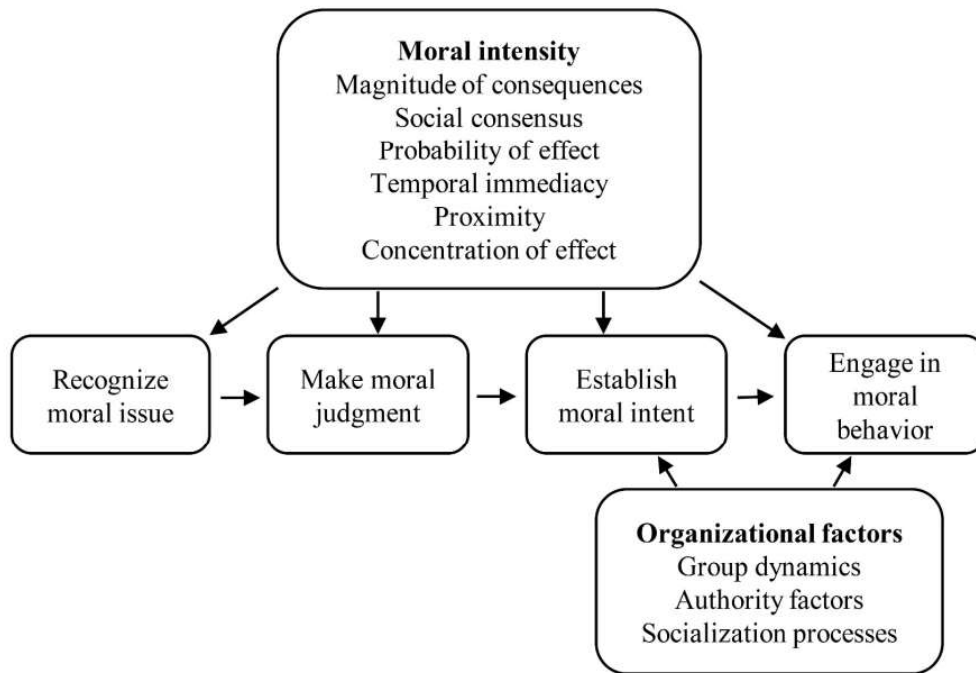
**Moral intensity**
Magnitude of consequences
Social consensus
Probability of effect
Temporal immediacy
Proximity
Concentration of effect

Recognize moral issue

Make moral judgment

Establish moral intent

Engage in moral behavior

**Organizational factors**
Group dynamics
Authority factors
Socialization processes